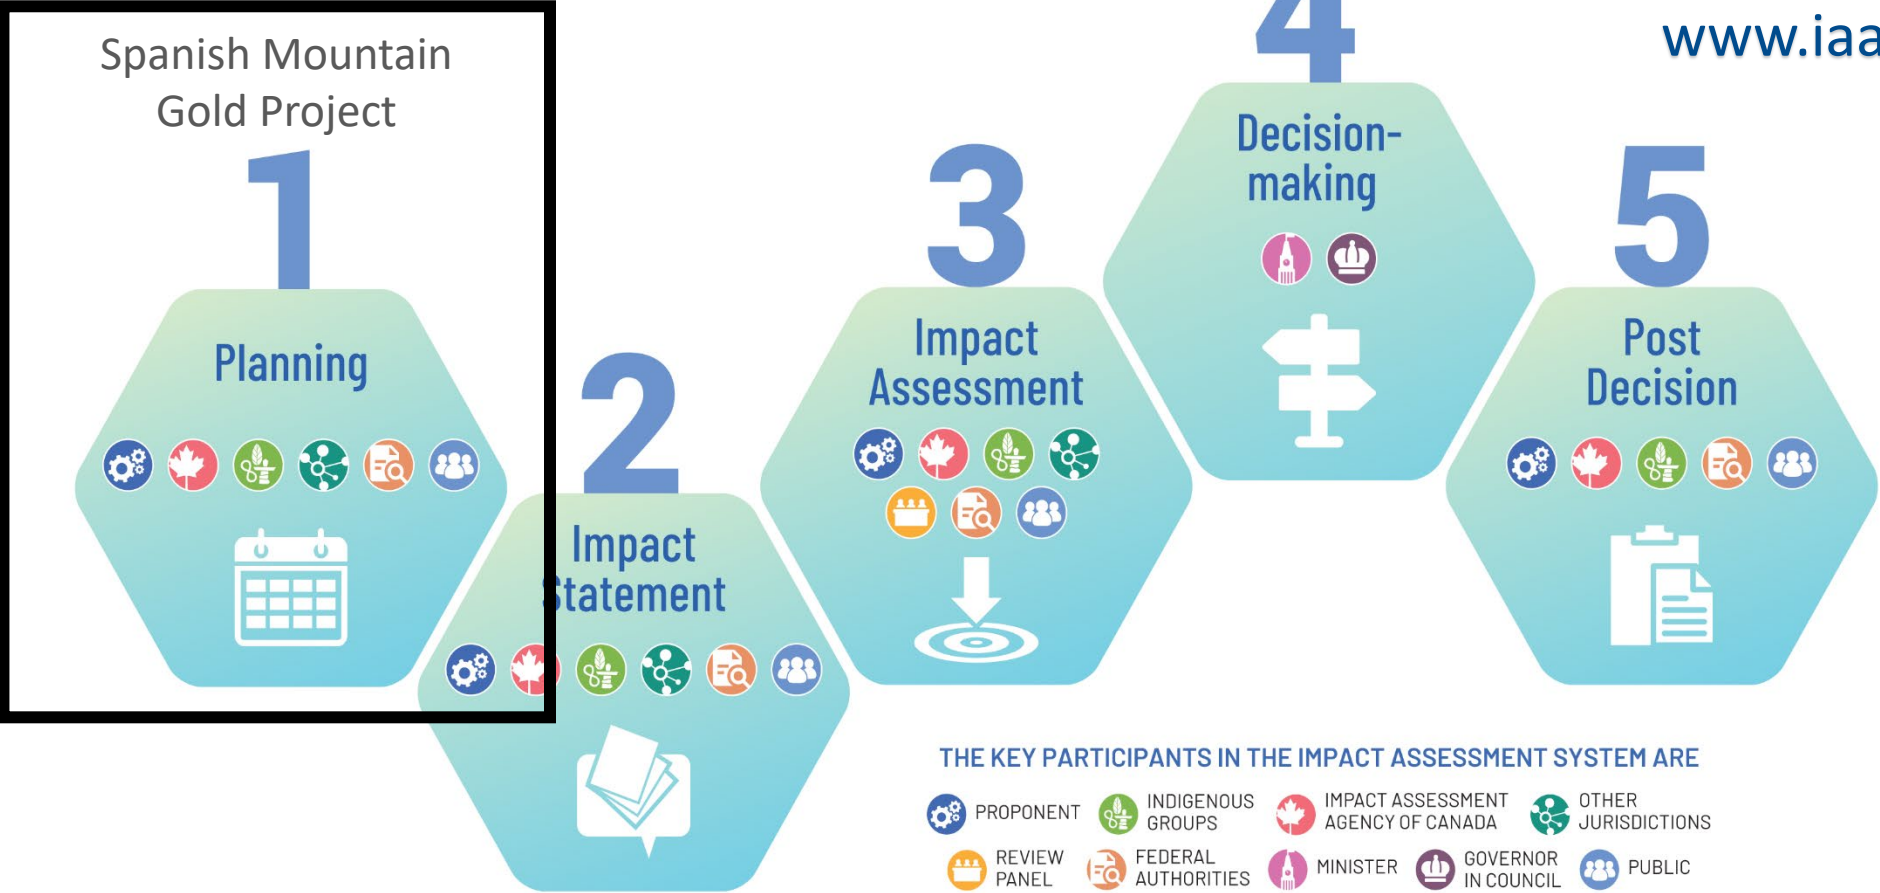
Spanish Mountain Gold Project

www.iaa

1

Planning

2

Impact Statement

3

Impact Assessment

4

Decision-making

5

Post Decision

THE KEY PARTICIPANTS IN THE IMPACT ASSESSMENT SYSTEM ARE

PROPONENT
INDIGENOUS GROUPS
IMPACT ASSESSMENT AGENCY OF CANADA
OTHER JURISDICTIONS
REVIEW PANEL
FEDERAL AUTHORITIES
MINISTER
GOVERNOR IN COUNCIL
PUBLIC